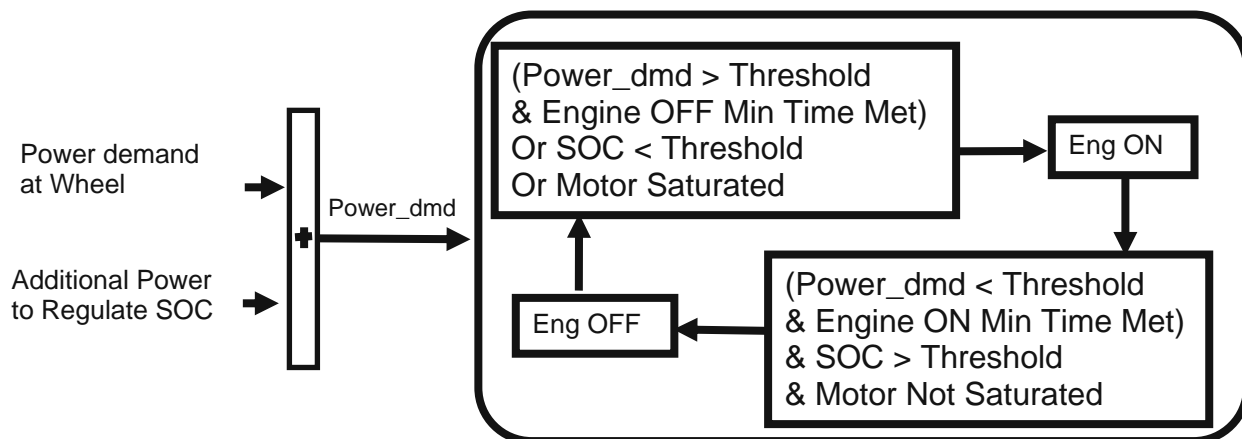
Power demand at Wheel

Additional Power to Regulate SOC

+

Power_dmd

(Power_dmd > Threshold
& Engine OFF Min Time Met)
Or SOC < Threshold
Or Motor Saturated

Eng ON

(Power_dmd < Threshold
& Engine ON Min Time Met)
& SOC > Threshold
& Motor Not Saturated

Eng OFF